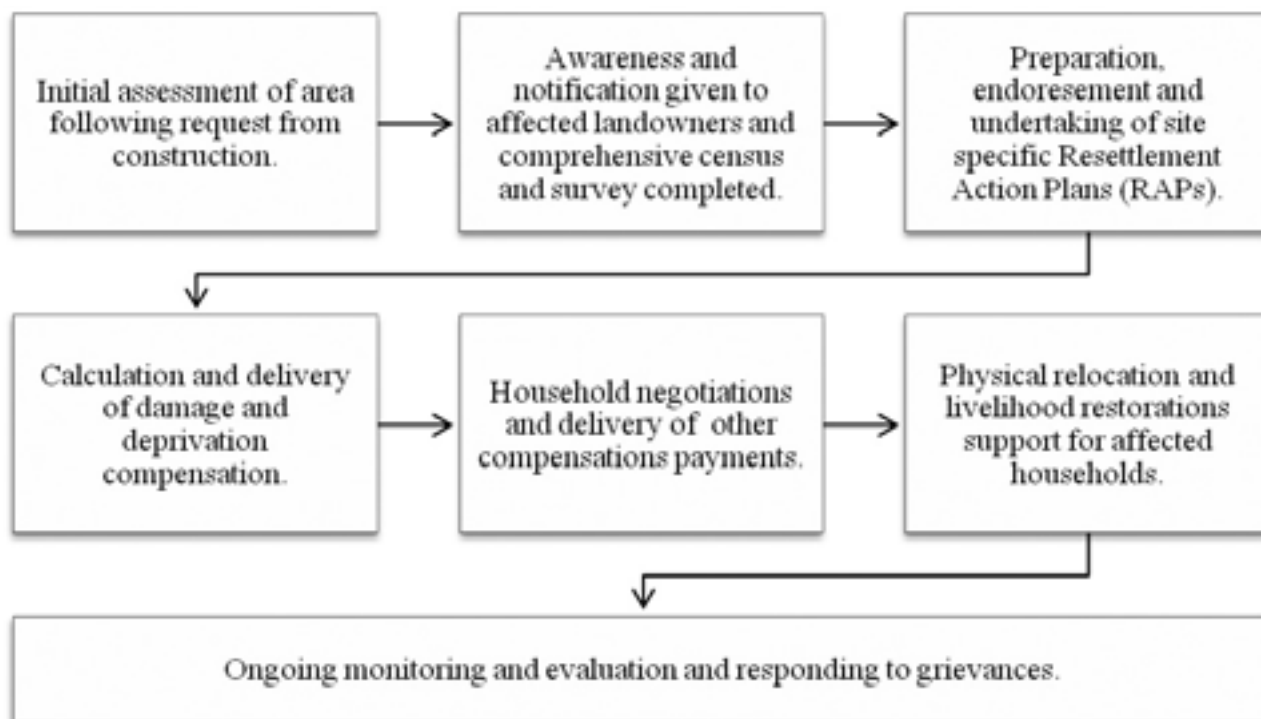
Initial assessment of area following request from construction.

Awareness and notification given to affected landowners and comprehensive census and survey completed.

Preparation, endoresement and undertaking of site specific Resettlement Action Plans (RAPs).

Calculation and delivery of damage and deprivation compensation.

Household negotiations and delivery of other compensations payments.

Physical relocation and livelihood restorations support for affected households.

Ongoing monitoring and evaluation and responding to grievances.